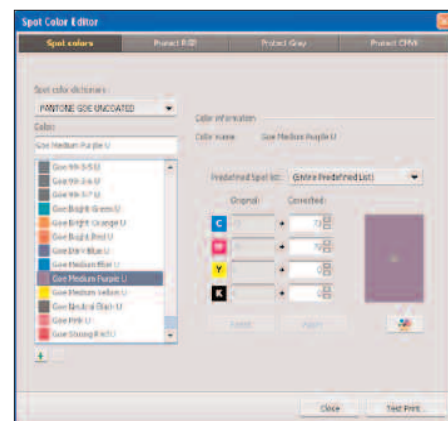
Spot Color Editor

Spot colors
Protect RGB
Protect Gray
Protect CMYK

Spot color dictionaries
PANTONE GOE UNCOATED
Colors
Goe Medium Purple U

Goe 99-3-5 U
Goe 99-3-6 U
Goe 99-3-7 U
Goe Bright Green U
Goe Bright Orange U
Goe Bright Red U
Goe Dark Blue U
Goe Medium Blue U
Goe Medium Purple U
Goe Medium Yellow U
Goe Neutral Dark U
Goe Pink U
Goe Strong Red U

Color information
Color Name
Goe Medium Purple U

Predefined Spot list:
Original
Corrected
C
M
Y
K
73
79
0
0

Close
Test Print